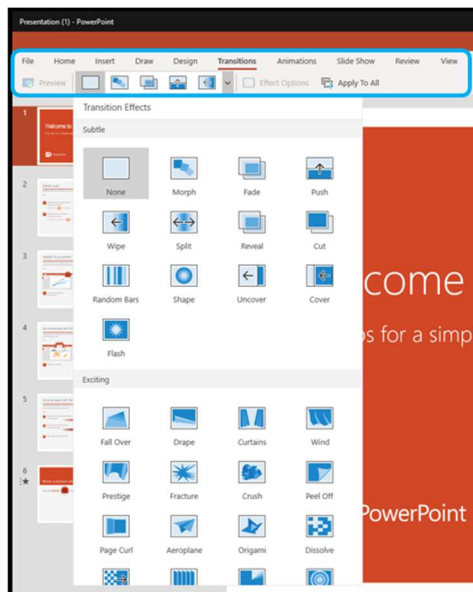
Presentation (1) - PowerPoint

File Home Insert Draw Design Transitions Animations Slide Show Review View

Preview Effect Options Apply To All

Transition Effects

Subtle

None Morph Fade Push

Wipe Split Reveal Cut

Random Bars Shape Uncover Cover

Flash

Exciting

Fall Over Drape Curtains Wind

Prestige Fracture Crush Peel Off

Page Curl Aeroplane Origami Dissolve

1
2
3
4
5
6

come
s for a simp
PowerPoint